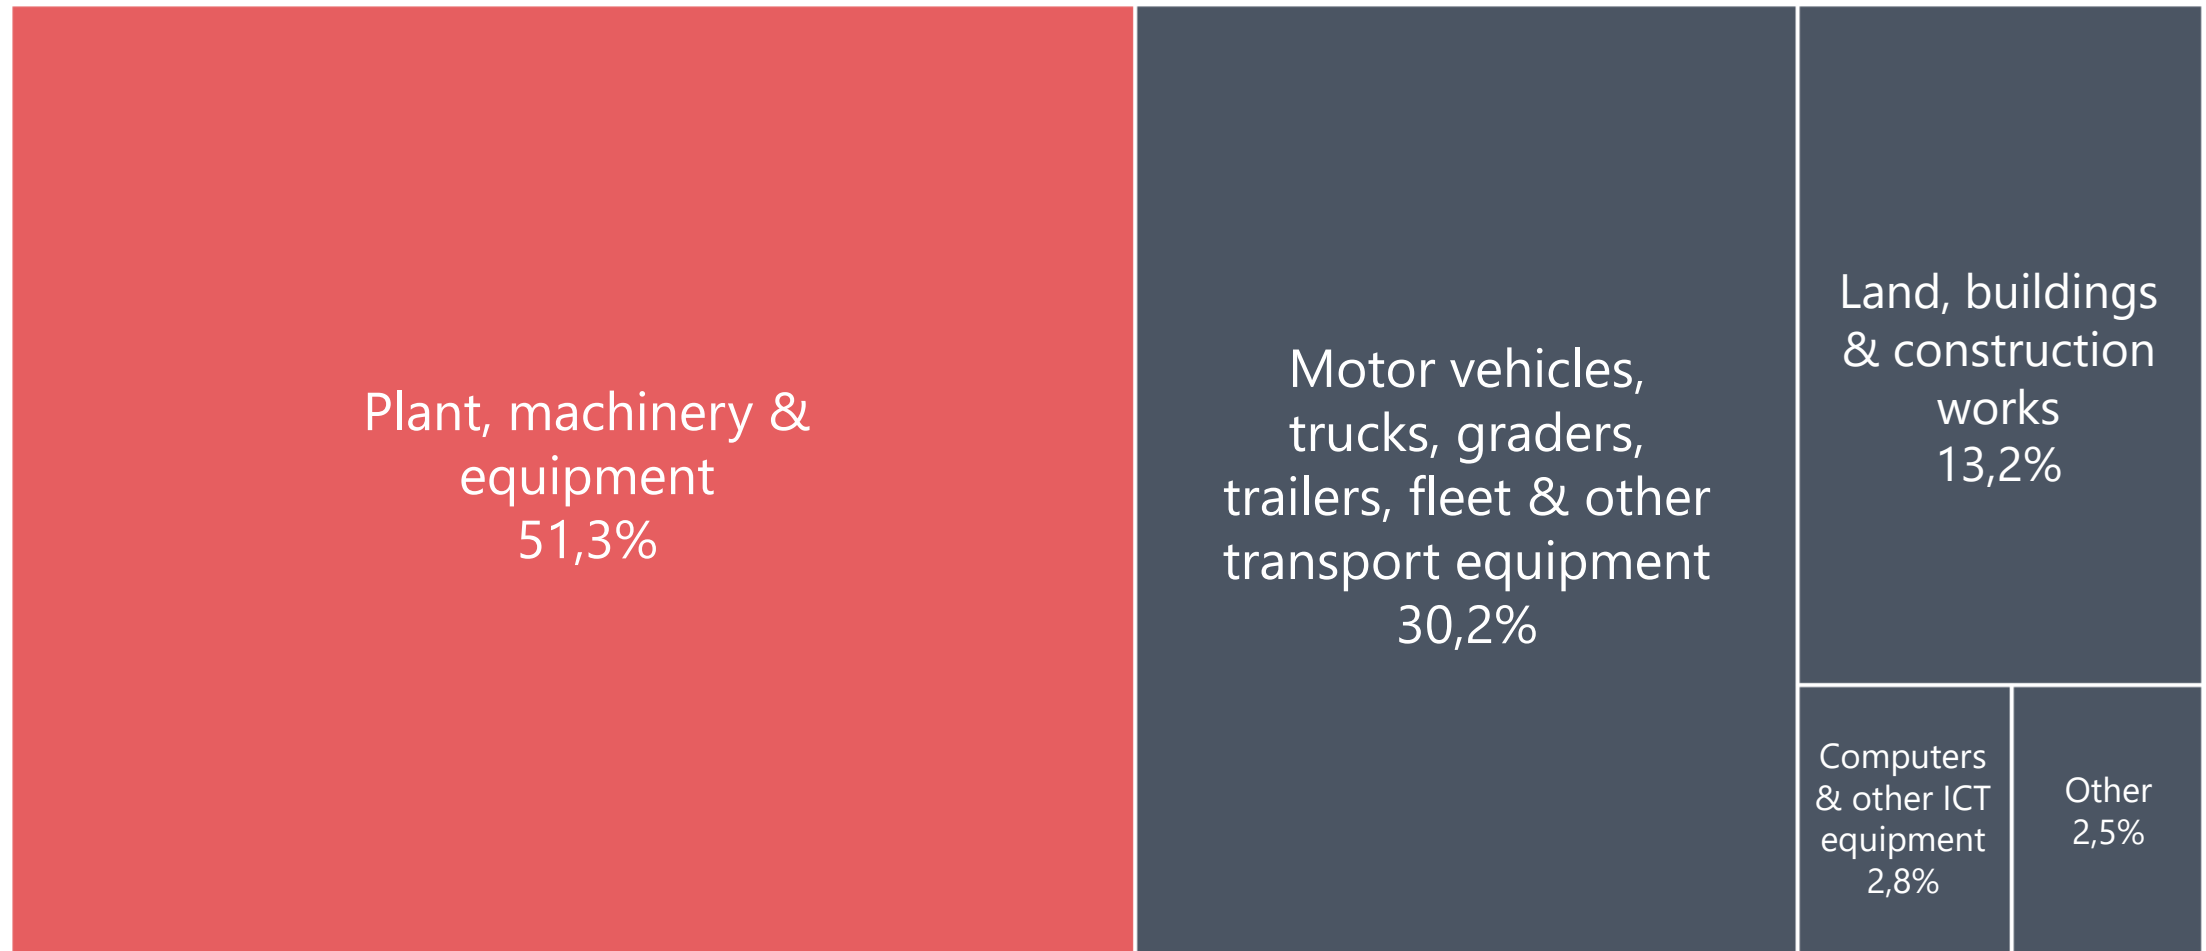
Plant, machinery & equipment
51,3%

Motor vehicles, trucks, graders, trailers, fleet & other transport equipment
30,2%

Land, buildings & construction works
13,2%

Computers & other ICT equipment
2,8%

Other
2,5%